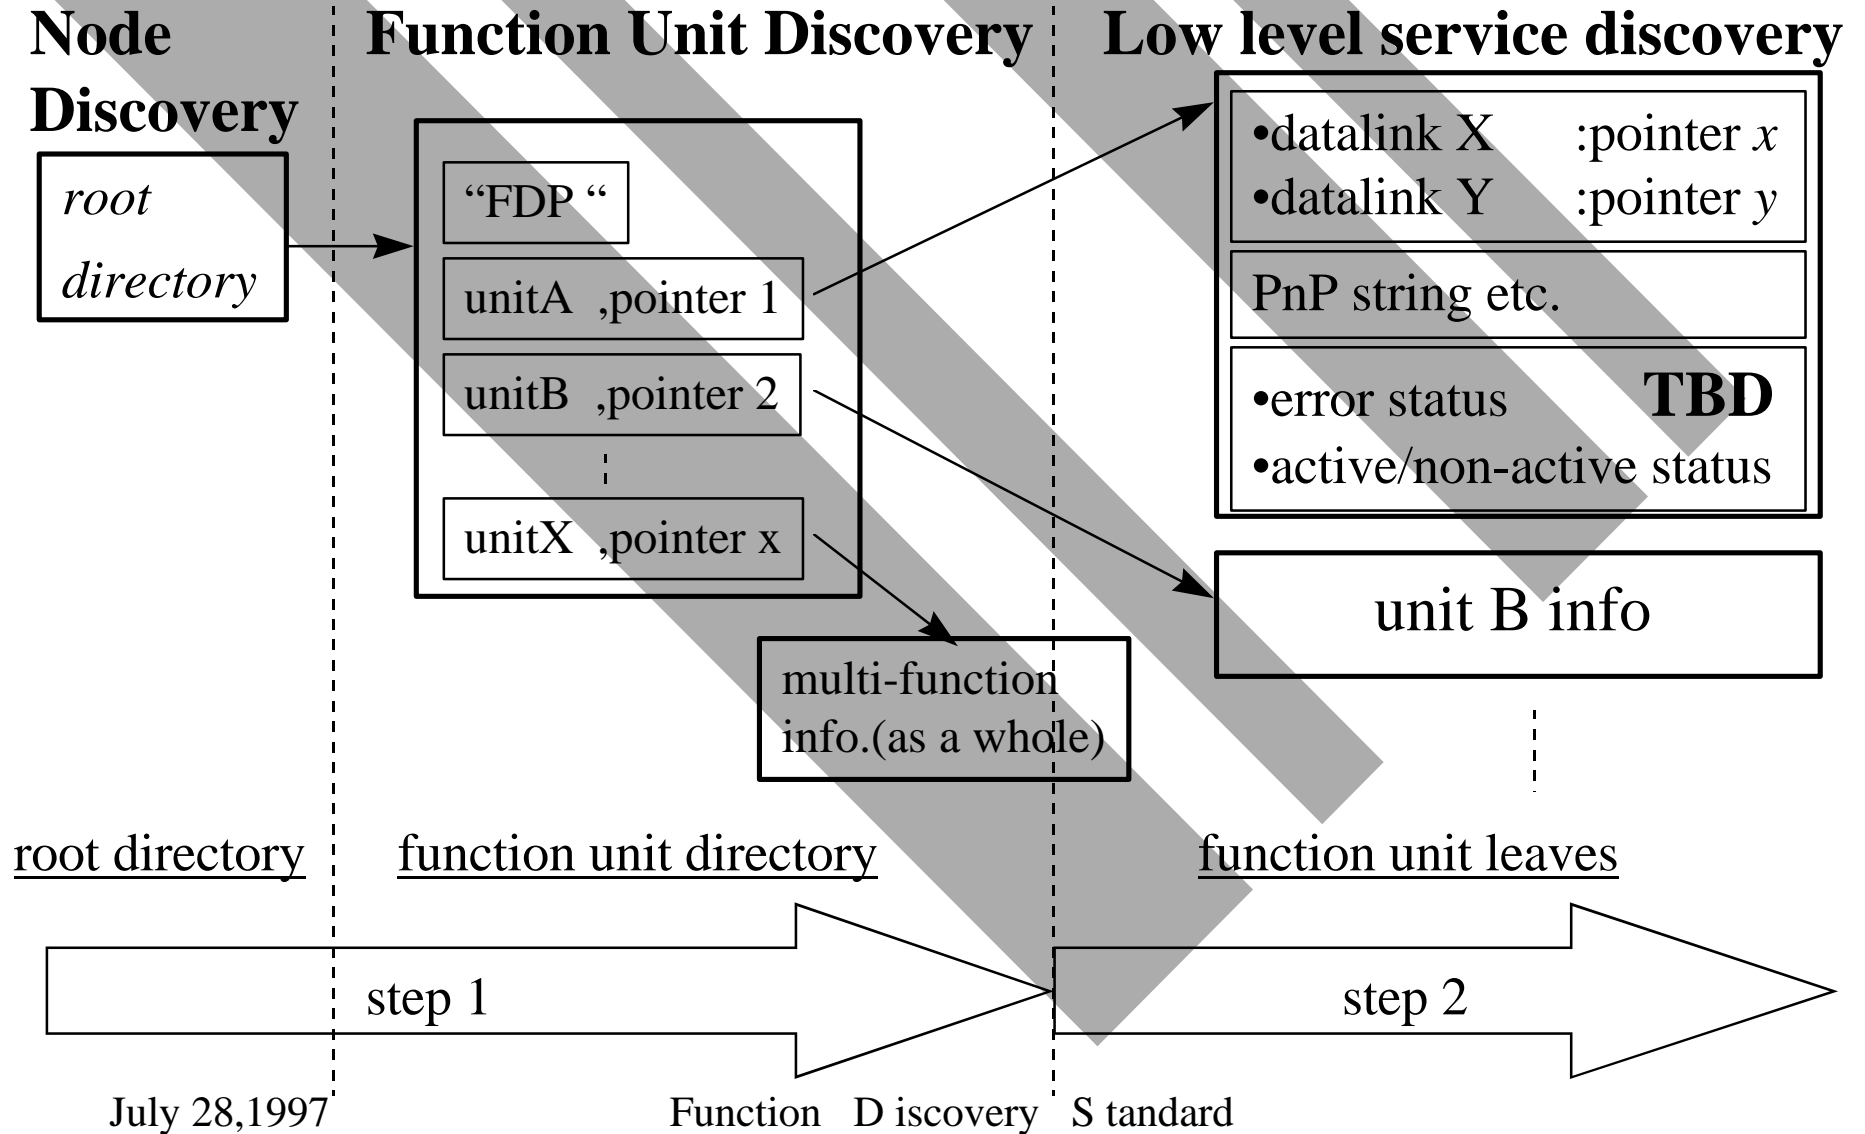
Node Discovery

Function Unit Discovery

Low level service discovery

root directory

"FDP "

unitA ,pointer 1

unitB ,pointer 2

unitX ,pointer x

•datalink X :pointer $x$
•datalink Y :pointer $y$

PnP string etc.

•error status TBD
•active/non-active status

unit B info

multi-function info.(as a whole)

root directory

function unit directory

function unit leaves

step 1

step 2

July 28,1997

Function D iscovery S tandard